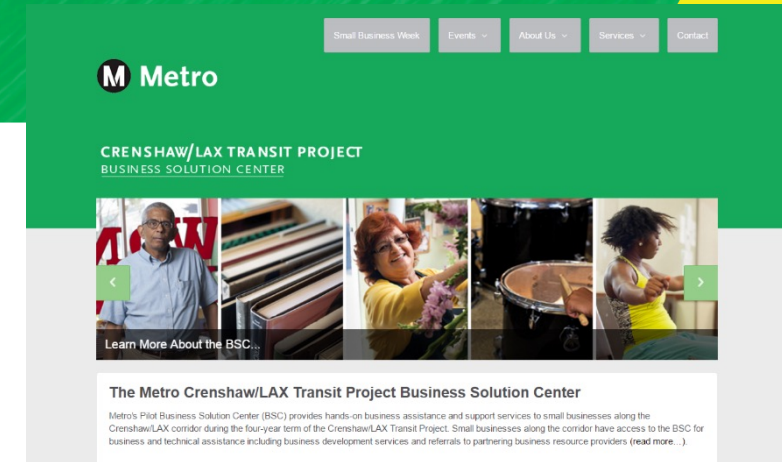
Small Business Week Events About Us Services Contact

M Metro

CRENSHAW/LAX TRANSIT PROJECT
BUSINESS SOLUTION CENTER

Learn More About the BSC...

The Metro Crenshaw/LAX Transit Project Business Solution Center

Metro's Pilot Business Solution Center (BSC) provides hands-on business assistance and support services to small businesses along the Crenshaw/LAX corridor during the four-year term of the Crenshaw/LAX Transit Project. Small businesses along the corridor have access to the BSC for business and technical assistance including business development services and referrals to partnering business resource providers (read more...).